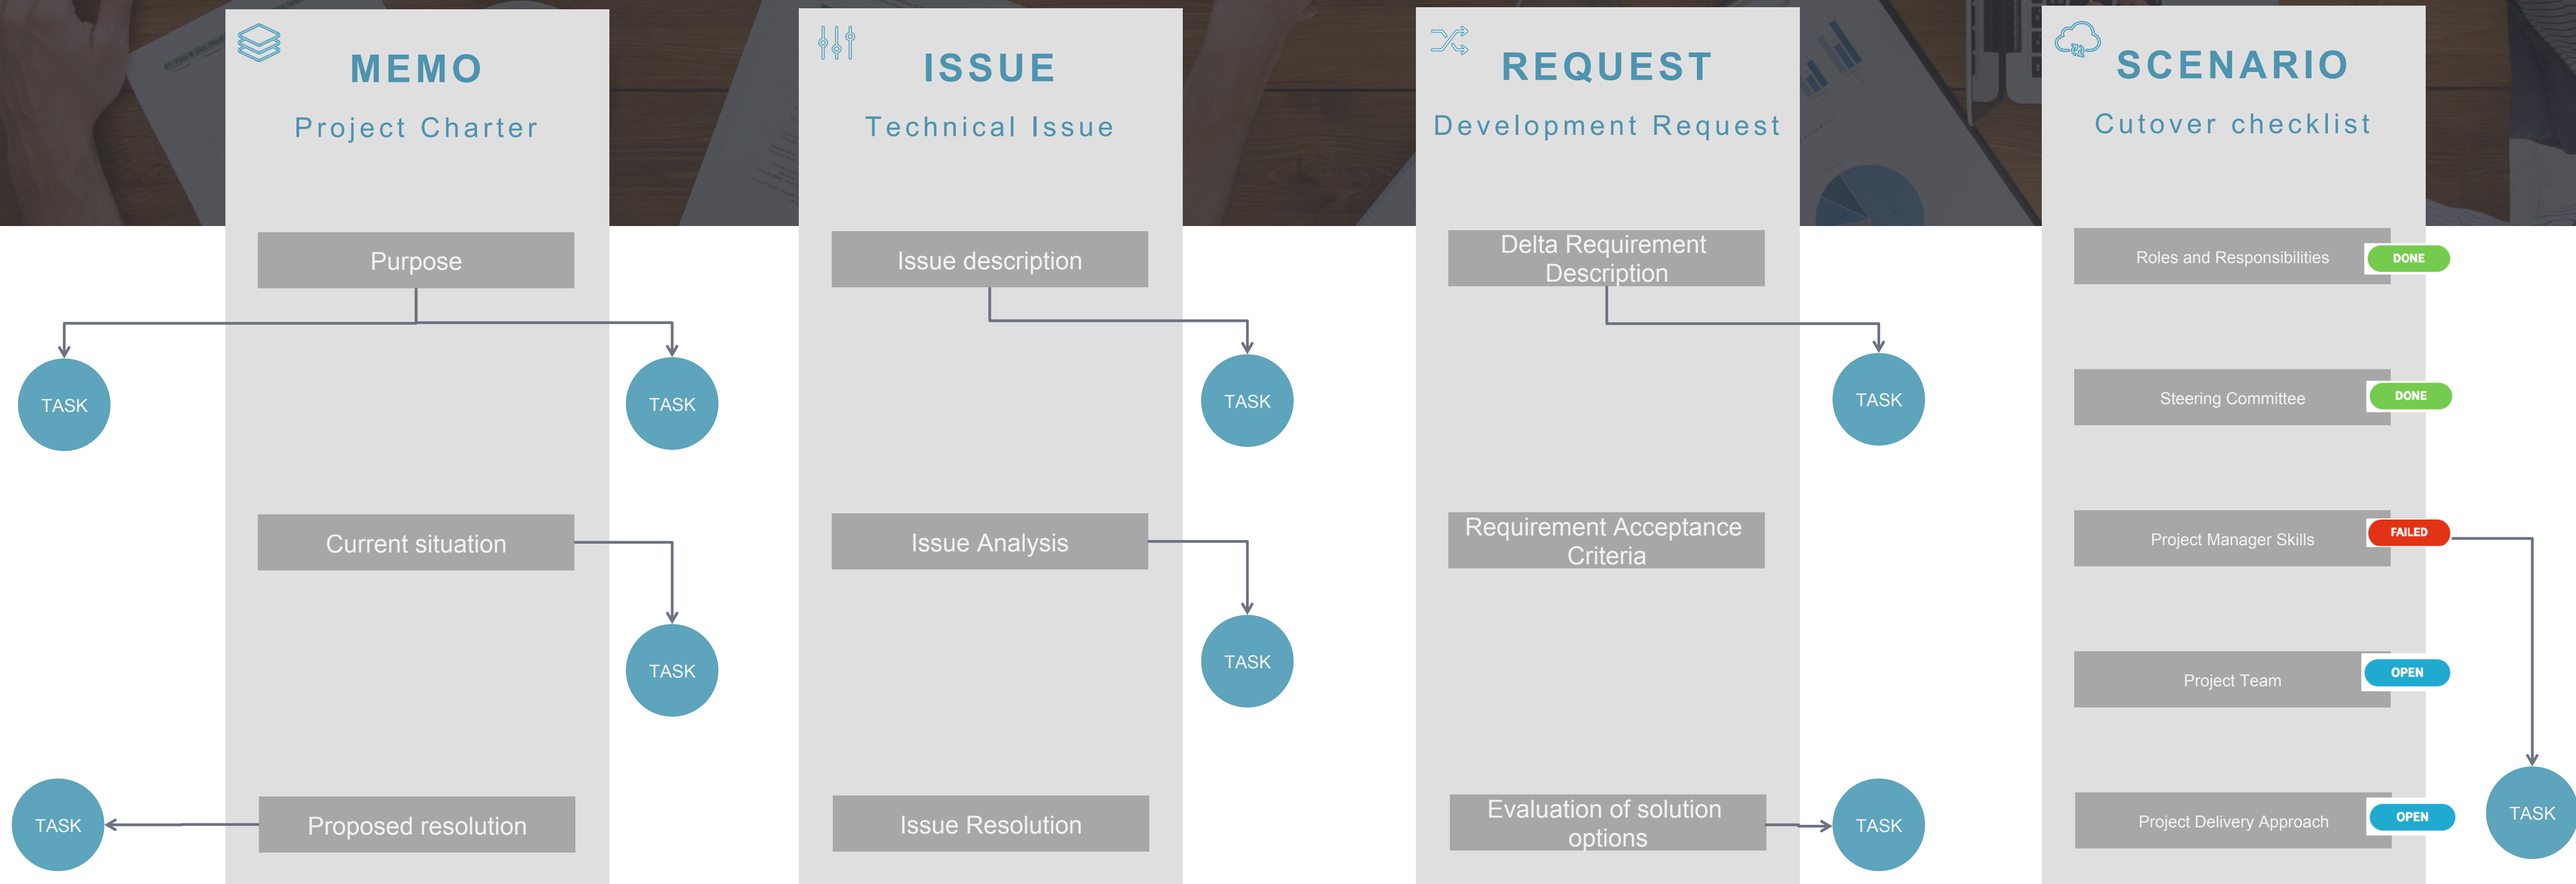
MEMO
Project Charter

Purpose

TASK

TASK

Current situation

TASK

TASK

Proposed resolution

ISSUE
Technical Issue

Issue description

TASK

Issue Analysis

TASK

Issue Resolution

REQUEST
Development Request

Delta Requirement Description

TASK

Requirement Acceptance Criteria

Evaluation of solution options

TASK

SCENARIO
Cutover checklist

Roles and Responsibilities DONE

Steering Committee DONE

Project Manager Skills FAILED

Project Team OPEN

Project Delivery Approach OPEN

TASK